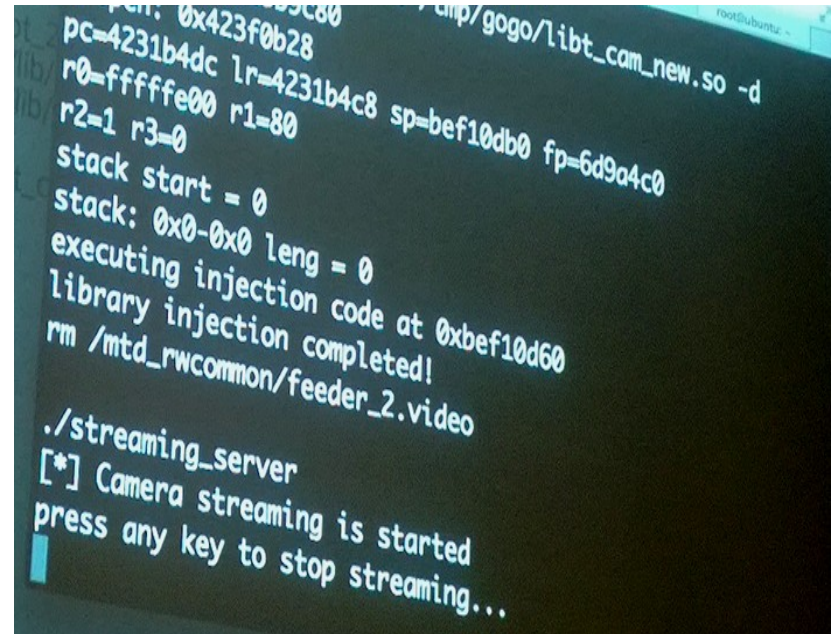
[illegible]: 0x423f0b28 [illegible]/tmp/gogo/libt_cam_new.so -d
root@ubuntu: ~
pc=4231b4dc lr=4231b4c8 sp=bef10db0 fp=6d9a4c0
r0=fffffe00 r1=80
r2=1 r3=0
stack start = 0
stack: 0x0-0x0 leng = 0
executing injection code at 0xbef10d60
library injection completed!
rm /mtd_rwcommon/feeder_2.video

./streaming_server
[*] Camera streaming is started
press any key to stop streaming...